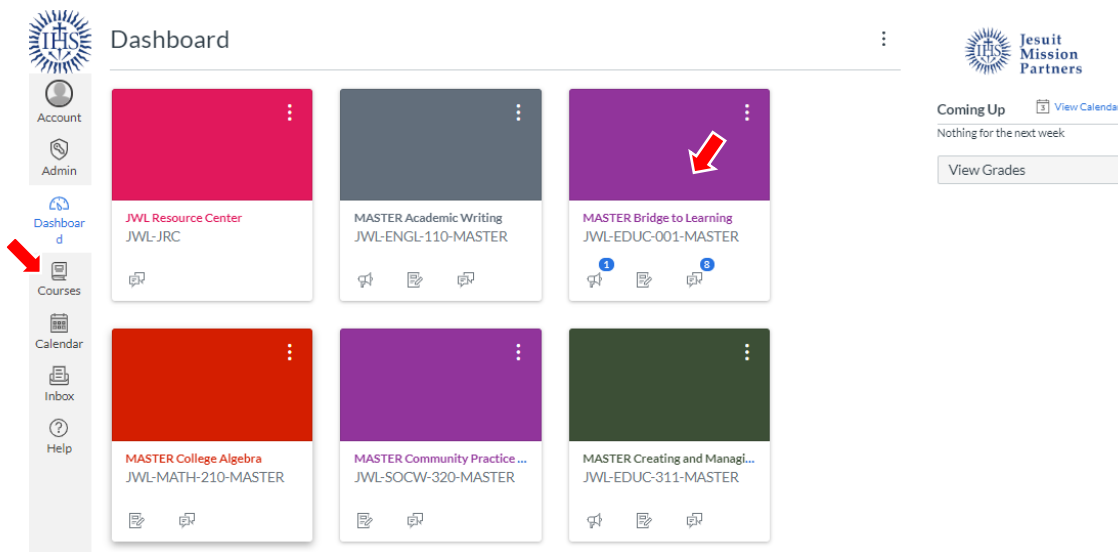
IHS

Account

Admin

Dashboard

Courses

Calendar

Inbox

Help

Dashboard

JWL Resource Center
JWL-JRC

MASTER Academic Writing
JWL-ENGL-110-MASTER

MASTER Bridge to Learning
JWL-EDUC-001-MASTER

1

8

MASTER College Algebra
JWL-MATH-210-MASTER

MASTER Community Practice ...
JWL-SOCW-320-MASTER

MASTER Creating and Managi...
JWL-EDUC-311-MASTER

IHS

Jesuit Mission Partners

Coming Up

3 View Calenda

Nothing for the next week

View Grades